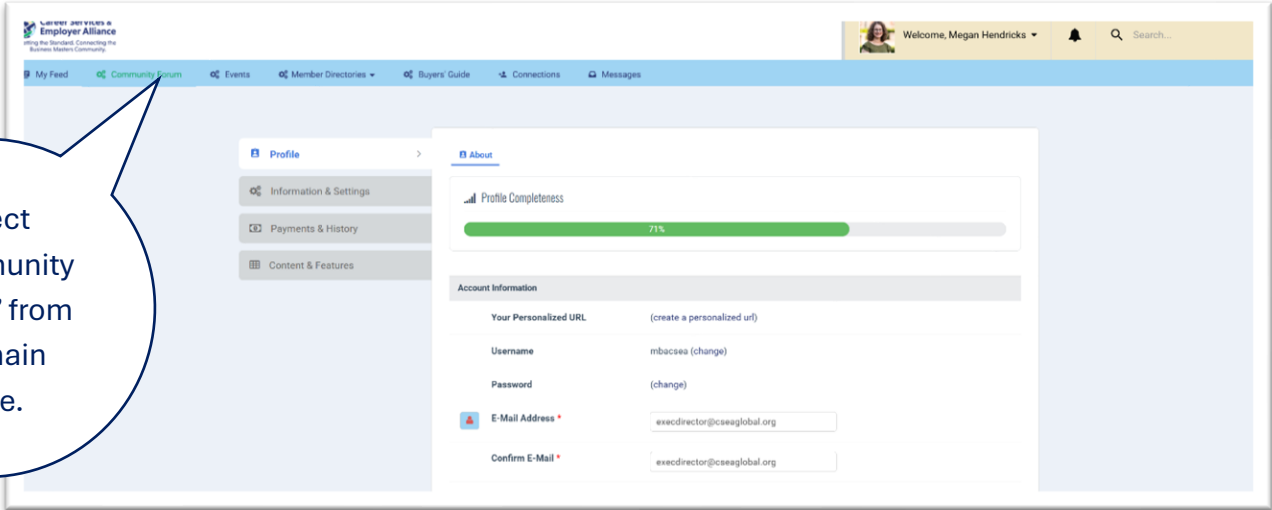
Career Services & Employer Alliance
etting the Standard. Connecting the Business Masters Community.

Welcome, Megan Hendricks
Search...

My Feed
Community Forum
Events
Member Directories
Buyers' Guide
Connections
Messages

ect
nunity
' from
nain
e.

Profile
Information & Settings
Payments & History
Content & Features

About

Profile Completeness

71%

Account Information

| | |
|---|---|
| Your Personalized URL | (create a personalized url) |
| Username | mbacsea (change) |
| Password | (change) |
| E-Mail Address * | execdirector@cseaglobal.org |
| Confirm E-Mail * | execdirector@cseaglobal.org |